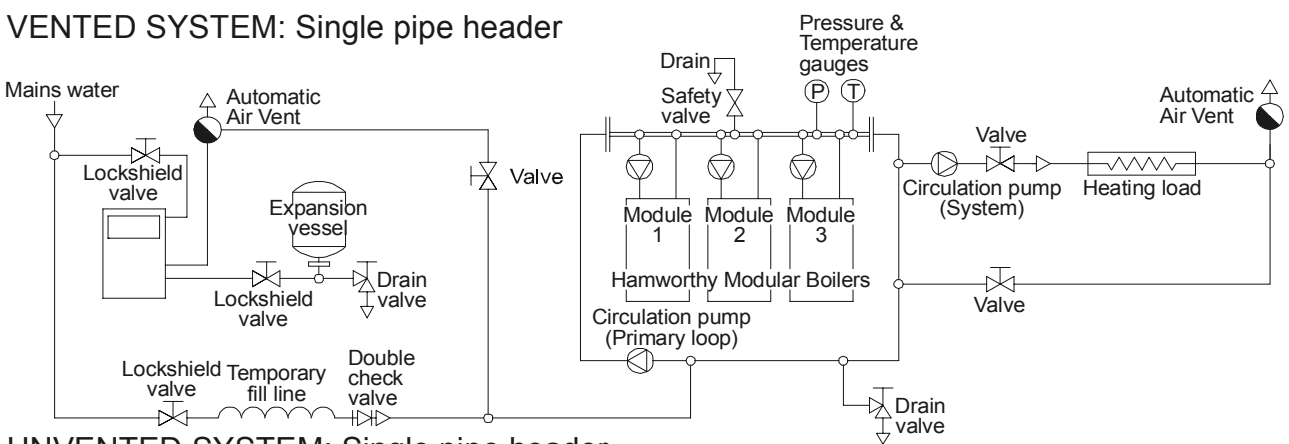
VENTED SYSTEM: Single pipe header

Mains water

Automatic Air Vent

Lockshield valve

Valve

Expansion vessel

Lockshield valve

Drain valve

Drain

Safety valve

Pressure & Temperature gauges

P

T

Module 1

Module 2

Module 3

Hamworthy Modular Boilers

Circulation pump (Primary loop)

Valve

Circulation pump (System)

Heating load

Automatic Air Vent

Valve

Lockshield valve

Temporary fill line

Double check valve

Drain valve

UNVENTED SYSTEM: Single pipe header